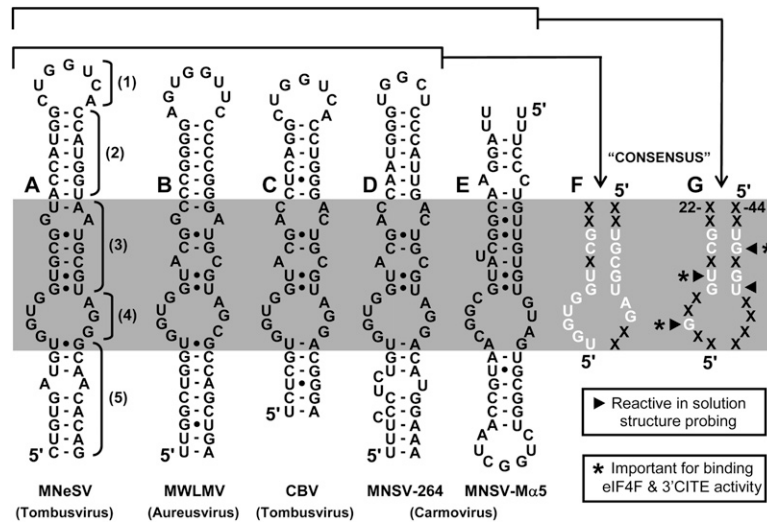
(1)
(2)
(3)
(4)
(5)

A B C D E F G

"CONSENSUS"

5' 5' 5'
22- -44

5' 5' 5' 5' 5' 5'

► Reactive in solution structure probing

* Important for binding eIF4F & 3'CITE activity

MNeSV (Tombusvirus)
MWLMV (Aureusvirus)
CBV (Tombusvirus)
MNSV-264 (Carmovirus)
MNSV-Mα5